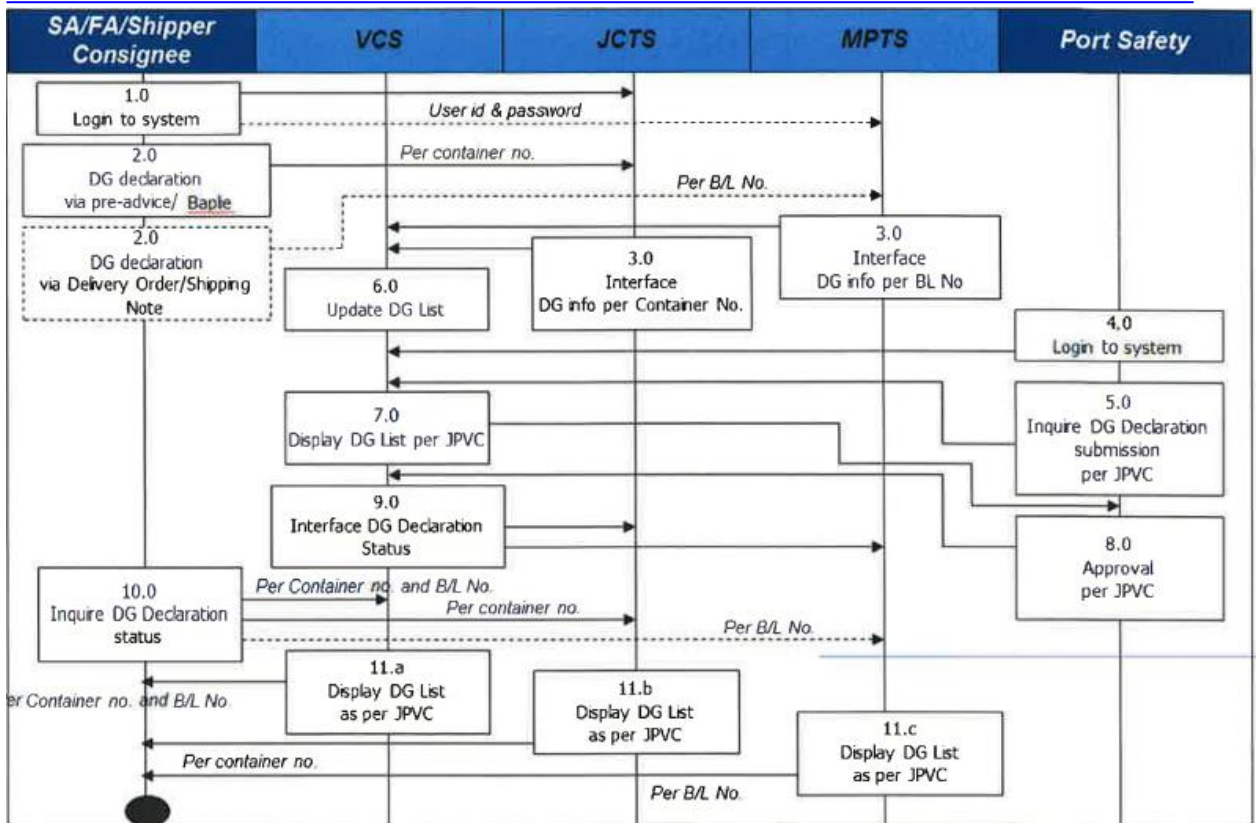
SA/FA/Shipper Consignee

VCS

JCTS

MPTS

Port Safety

1.0
Login to system

User id & password

2.0
DG declaration via pre-advice/ Baplie

Per container no.

Per B/L No.

2.0
DG declaration via Delivery Order/Shipping Note

3.0
Interface DG info per Container No.

3.0
Interface DG info per BL No

6.0
Update DG List

4.0
Login to system

5.0
Inquire DG Declaration submission per JPVC

7.0
Display DG List per JPVC

9.0
Interface DG Declaration Status

8.0
Approval per JPVC

10.0
Inquire DG Declaration status

Per Container no. and B/L No.

Per container no.

Per B/L No.

11.a
Display DG List as per JPVC

er Container no. and B/L No.

11.b
Display DG List as per JPVC

11.c
Display DG List as per JPVC

Per container no.

Per B/L No.